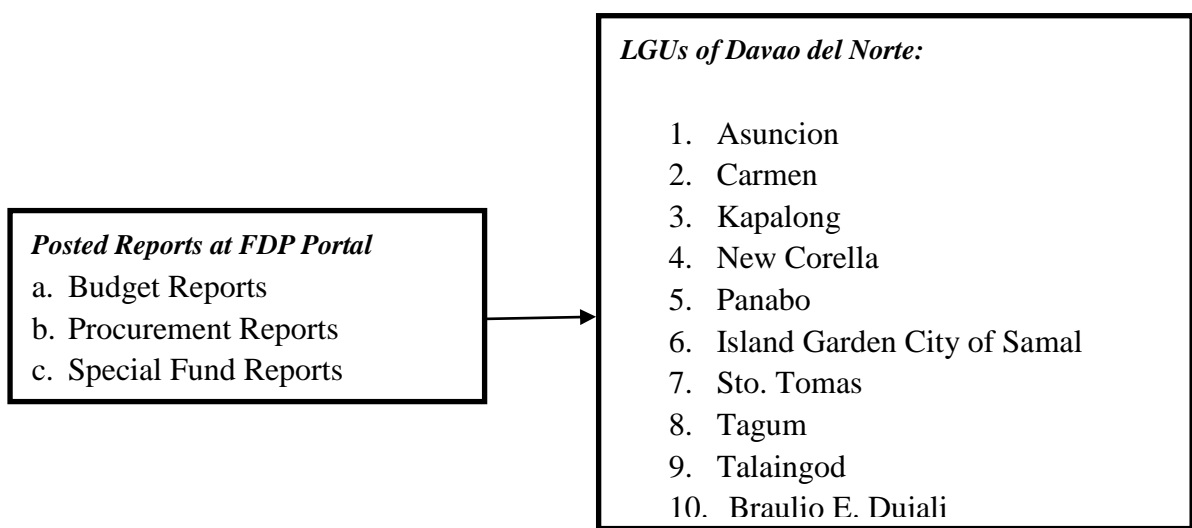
*Posted Reports at FDP Portal*
a. Budget Reports
b. Procurement Reports
c. Special Fund Reports

*LGUs of Davao del Norte:*

1. Asuncion
2. Carmen
3. Kapalong
4. New Corella
5. Panabo
6. Island Garden City of Samal
7. Sto. Tomas
8. Tagum
9. Talaingod
10. Braulio E. Dujali